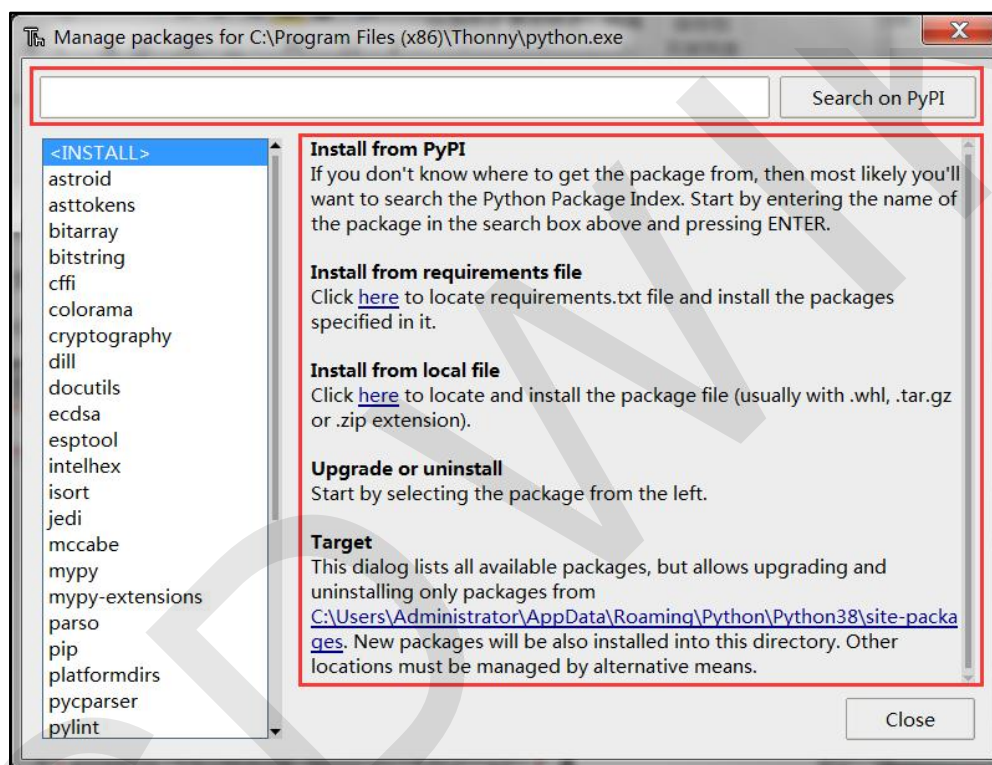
Manage packages for C:\Program Files (x86)\Thonny\python.exe

X

Search on PyPI

<INSTALL>
astroid
asttokens
bitarray
bitstring
cffi
colorama
cryptography
dill
docutils
ecdsa
esptool
intelhex
isort
jedi
mccabe
mypy
mypy-extensions
parso
pip
platformdirs
pycparser
pylint

**Install from PyPI**
If you don't know where to get the package from, then most likely you'll want to search the Python Package Index. Start by entering the name of the package in the search box above and pressing ENTER.

**Install from requirements file**
Click here to locate requirements.txt file and install the packages specified in it.

**Install from local file**
Click here to locate and install the package file (usually with .whl, .tar.gz or .zip extension).

**Upgrade or uninstall**
Start by selecting the package from the left.

**Target**
This dialog lists all available packages, but allows upgrading and uninstalling only packages from C:\Users\Administrator\AppData\Roaming\Python\Python38\site-packages. New packages will be also installed into this directory. Other locations must be managed by alternative means.

Close